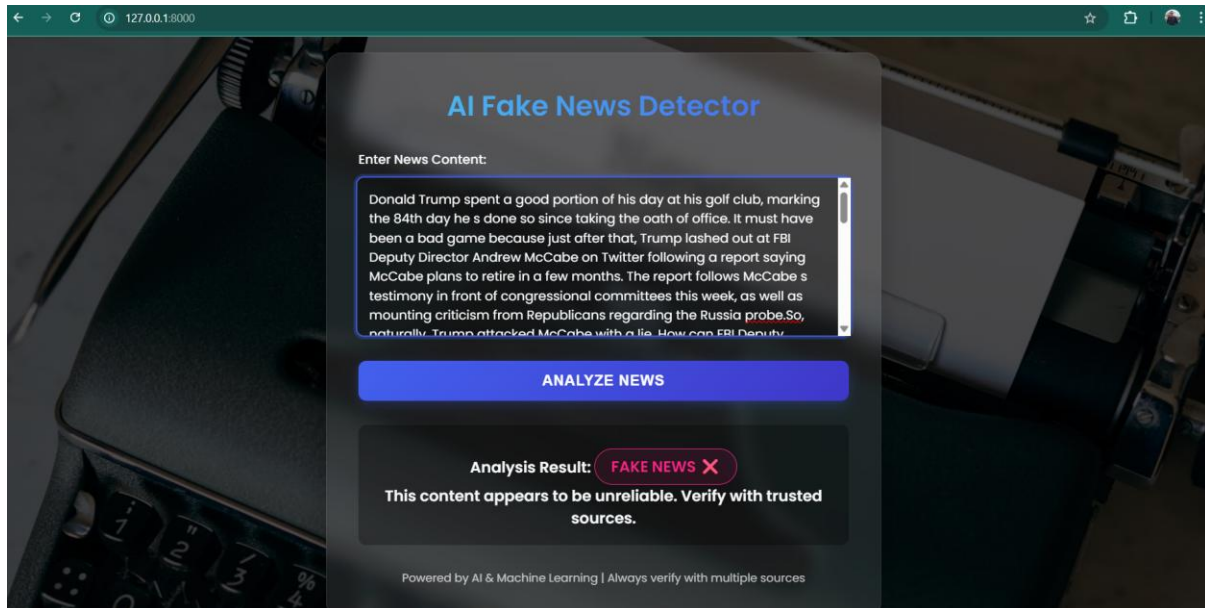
127.0.0.1:8000

AI Fake News Detector

Enter News Content:

Donald Trump spent a good portion of his day at his golf club, marking the 84th day he s done so since taking the oath of office. It must have been a bad game because just after that, Trump lashed out at FBI Deputy Director Andrew McCabe on Twitter following a report saying McCabe plans to retire in a few months. The report follows McCabe s testimony in front of congressional committees this week, as well as mounting criticism from Republicans regarding the Russia probe.So, naturally, Trump attacked McCabe with a lie. How can FBI Deputy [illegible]

ANALYZE NEWS

Analysis Result: FAKE NEWS ✕
This content appears to be unreliable. Verify with trusted sources.

Powered by AI & Machine Learning | Always verify with multiple sources